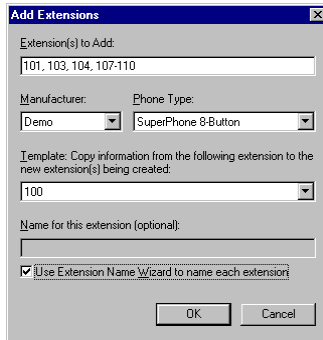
Add Extensions

Extension(s) to Add:

101, 103, 104, 107-110

Manufacturer:

Demo

Phone Type:

SuperPhone 8-Button

Template: Copy information from the following extension to the new extension(s) being created:

100

Name for this extension (optional):

Use Extension Name Wizard to name each extension

OK

Cancel